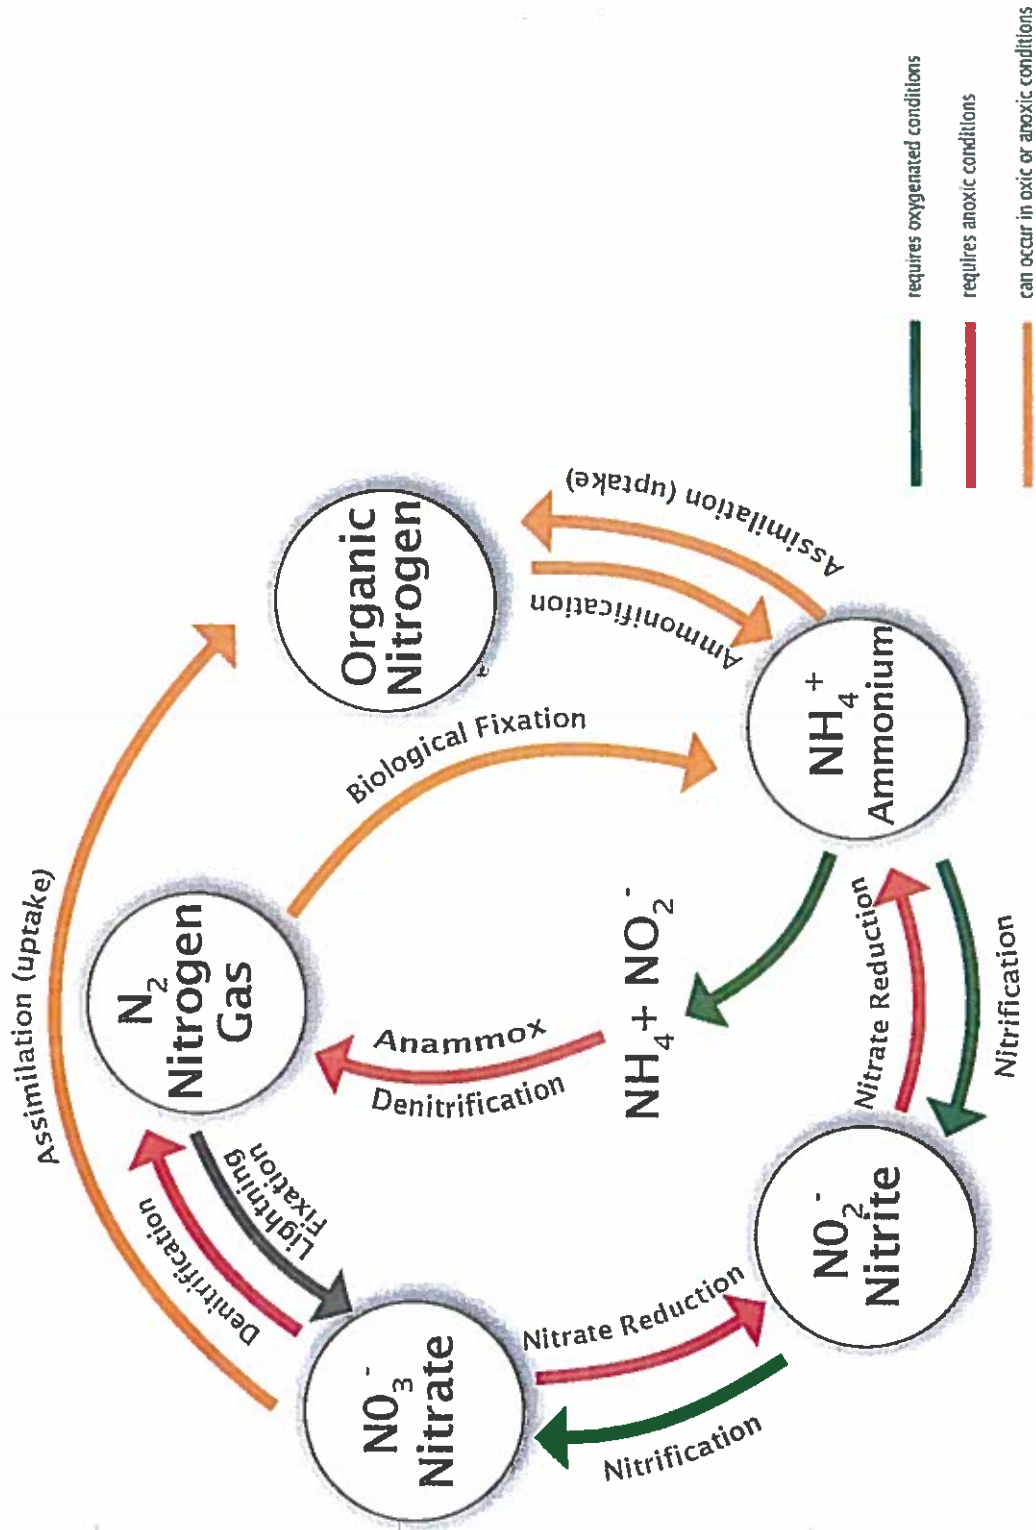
Organic Nitrogen

$N_2$ Nitrogen Gas

$NH_4^+$ Ammonium

$NO_2^-$ Nitrite

$NO_3^-$ Nitrate

$NH_4^+ + NO_2^-$

Assimilation (uptake)

Ammonification

Biological Fixation

Assimilation (uptake)

Anammox

Denitrification

Lightning Fixation

Denitrification

Nitrate Reduction

Nitrification

Nitrate Reduction

Nitrification

requires oxygenated conditions

requires anoxic conditions

can occur in oxic or anoxic conditions